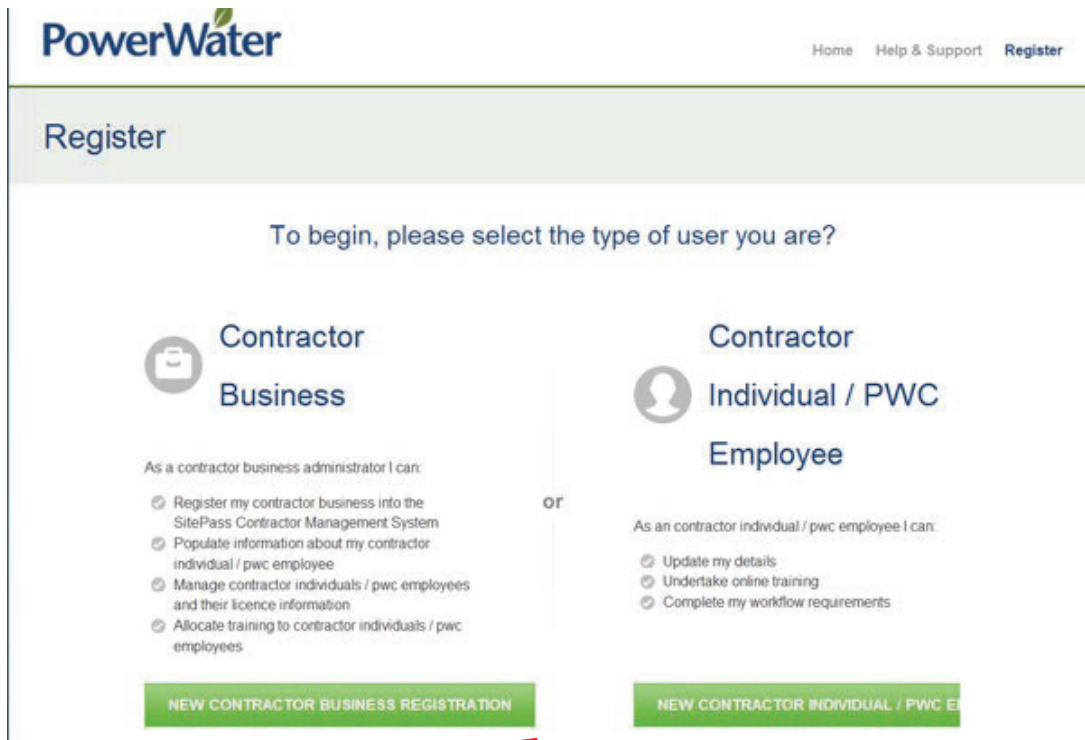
PowerWater

Home Help & Support Register

Register

To begin, please select the type of user you are?

Contractor Business

As a contractor business administrator I can:

- Register my contractor business into the SitePass Contractor Management System
- Populate information about my contractor individual / pwc employee
- Manage contractor individuals / pwc employees and their licence information
- Allocate training to contractor individuals / pwc employees

NEW CONTRACTOR BUSINESS REGISTRATION

or

Contractor Individual / PWC Employee

As an contractor individual / pwc employee I can:

- Update my details
- Undertake online training
- Complete my workflow requirements

NEW CONTRACTOR INDIVIDUAL / PWC E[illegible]